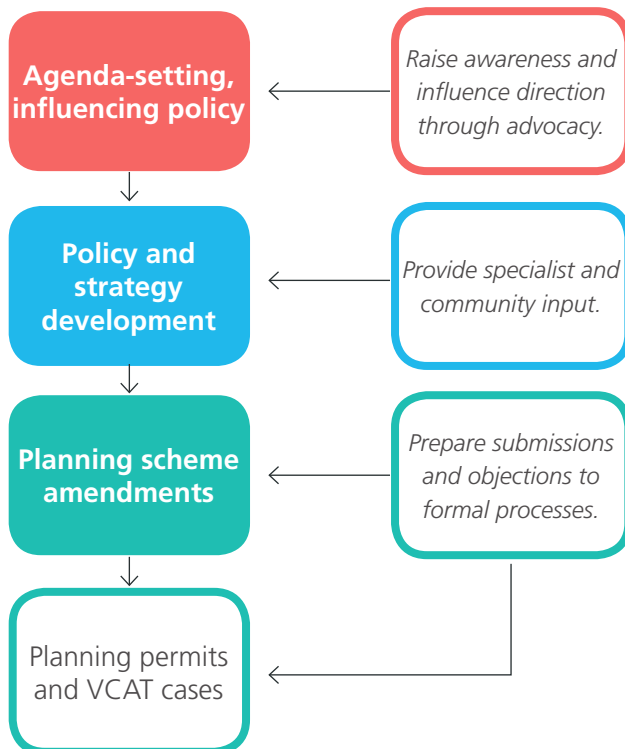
Agenda-setting, influencing policy

Raise awareness and influence direction through advocacy.

Policy and strategy development

Provide specialist and community input.

Planning scheme amendments

Prepare submissions and objections to formal processes.

Planning permits and VCAT cases